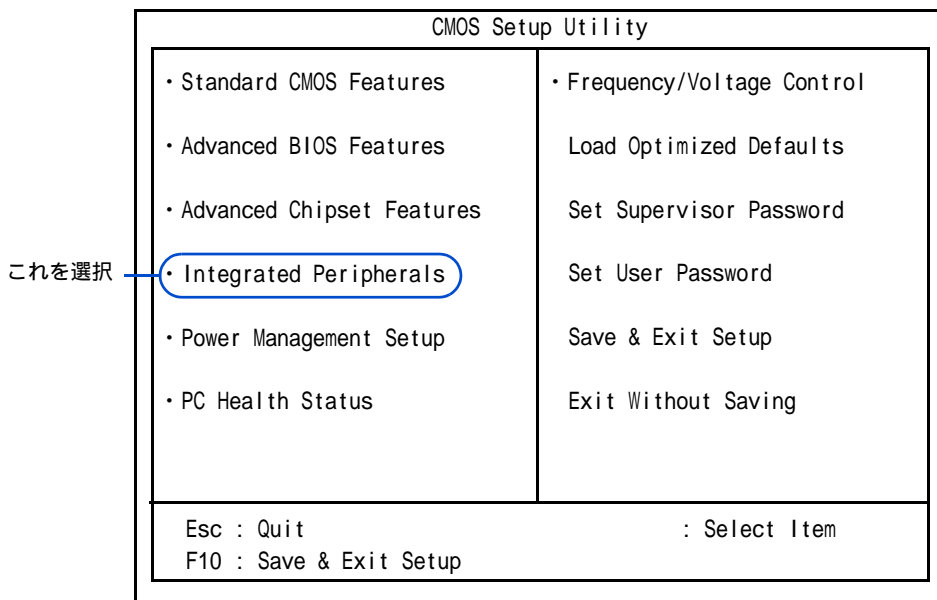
CMOS Setup Utility

・Standard CMOS Features

・Advanced BIOS Features

・Advanced Chipset Features

これを選択

・Integrated Peripherals

・Power Management Setup

・PC Health Status

・Frequency/Voltage Control

Load Optimized Defaults

Set Supervisor Password

Set User Password

Save & Exit Setup

Exit Without Saving

Esc : Quit

: Select Item

F10 : Save & Exit Setup